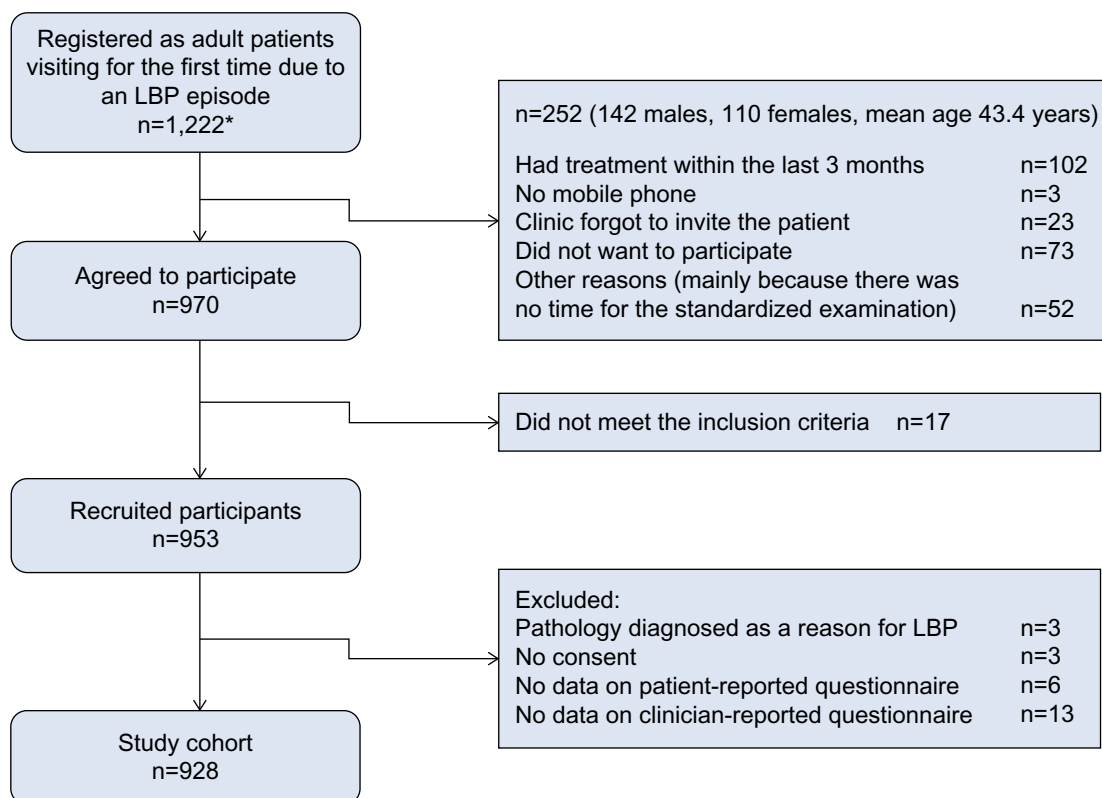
Registered as adult patients visiting for the first time due to an LBP episode
n=1,222*

n=252 (142 males, 110 females, mean age 43.4 years)

Had treatment within the last 3 months n=102
No mobile phone n=3
Clinic forgot to invite the patient n=23
Did not want to participate n=73
Other reasons (mainly because there was no time for the standardized examination) n=52

Agreed to participate
n=970

Did not meet the inclusion criteria n=17

Recruited participants
n=953

Excluded:
Pathology diagnosed as a reason for LBP n=3
No consent n=3
No data on patient-reported questionnaire n=6
No data on clinician-reported questionnaire n=13

Study cohort
n=928